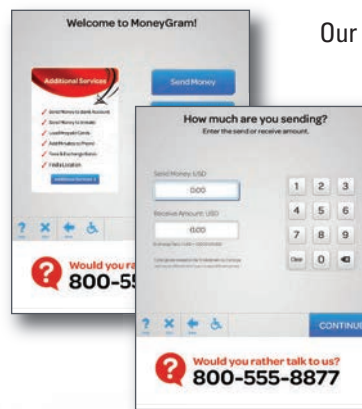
Welcome to MoneyGram!

Our

Additional Services

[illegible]

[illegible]

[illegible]

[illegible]

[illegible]

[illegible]

Send Money

Would you ra

800-55

How much are you sending?

Enter the send or receive amount.

Send Money USD

0.00

Receive Amount USD

0.00

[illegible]

1 2 3

4 5 6

7 8 9

Clear 0

CONTINUE

Would you rather talk to us?

800-555-8877